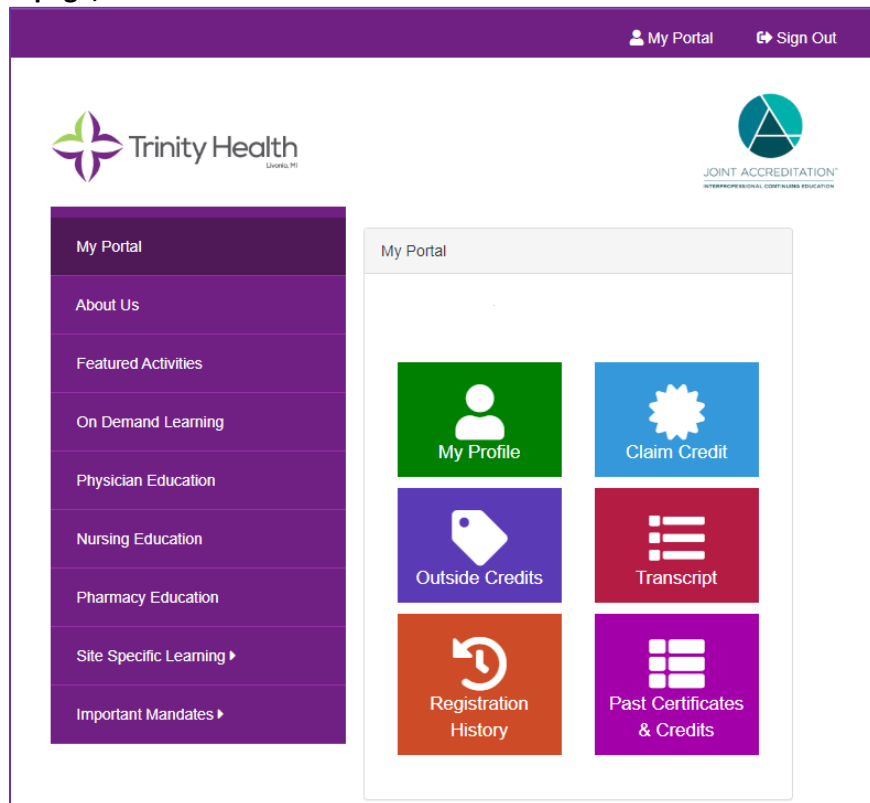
My Portal Sign Out

Trinity Health
Livonia, MI

JOINT ACCREDITATION™
INTERPROFESSIONAL CONTINUING EDUCATION

My Portal
About Us
Featured Activities
On Demand Learning
Physician Education
Nursing Education
Pharmacy Education
Site Specific Learning
Important Mandates

My Portal

My Profile
Claim Credit
Outside Credits
Transcript
Registration History
Past Certificates & Credits